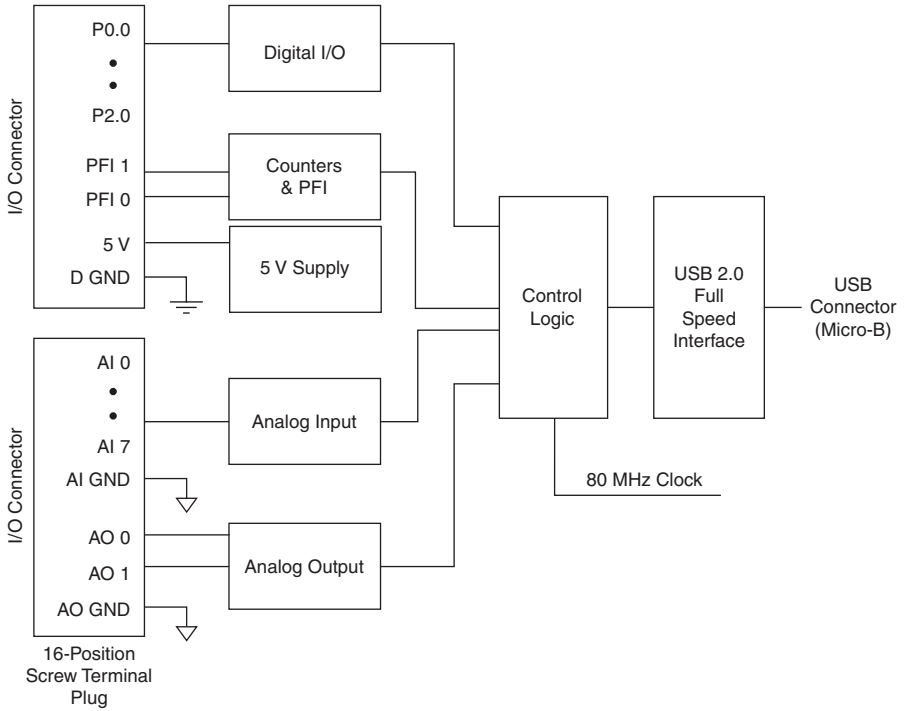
I/O Connector

P0.0
•
•
P2.0
PFI 1
PFI 0
5 V
D GND

Digital I/O

Counters & PFI

5 V Supply

Control Logic

USB 2.0 Full Speed Interface

USB Connector (Micro-B)

I/O Connector

AI 0
•
•
AI 7
AI GND
AO 0
AO 1
AO GND

Analog Input

Analog Output

80 MHz Clock

16-Position Screw Terminal Plug